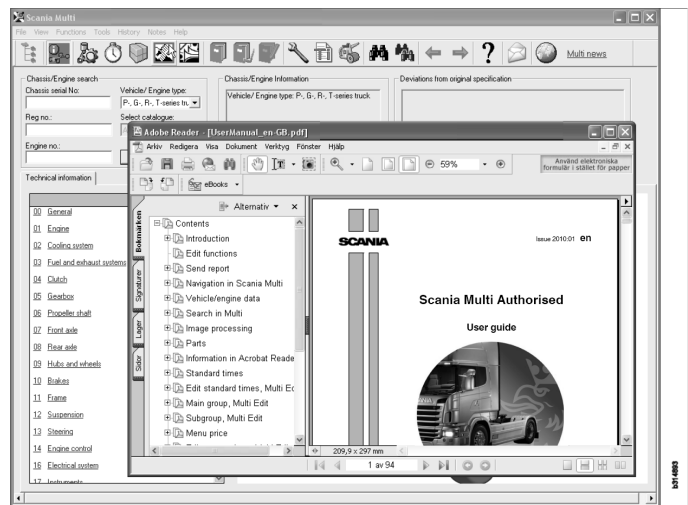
Scania Multi

File View Functions Tools History Notes Help

Multi news

Chassis/Engine search
Chassis serial No:
Vehicle/ Engine type:
P-, G-, R-, T-series tr
Reg no.:
Select catalogue:
Engine no.:

Chassis/Engine Information
Vehicle/ Engine type: P-, G-, R-, T-series truck

Deviations from original specification

Technical information

00 General
01 Engine
02 Cooling system
03 Fuel and exhaust systems
04 Clutch
05 Gearbox
06 Propeller shaft
07 Front axle
08 Rear axle
09 Hubs and wheels
10 Brakes
11 Frame
12 Suspension
13 Steering
14 Engine control
16 Electrical system
17 Instruments

Adobe Reader - [UserManual_en-GB.pdf]

Arkiv Redigera Visa Dokument Verktyg Fönster Hjälp

59%

Använd elektroniska formulär i stället för papper

eBooks

Alternativ

Bokmärken
Signaturer
Lager
Sidor

Contents
Introduction
Edit functions
Send report
Navigation in Scania Multi
Vehicle/engine data
Search in Multi
Image processing
Parts
Information in Acrobat Reade
Standard times
Edit standard times, Multi Ec
Main group, Multi Edit
Subgroup, Multi Edit
Menu price

SCANIA

Issue 2010:01 en

Scania Multi Authorised

User guide

209,9 x 297 mm

1 av 94

lb314863